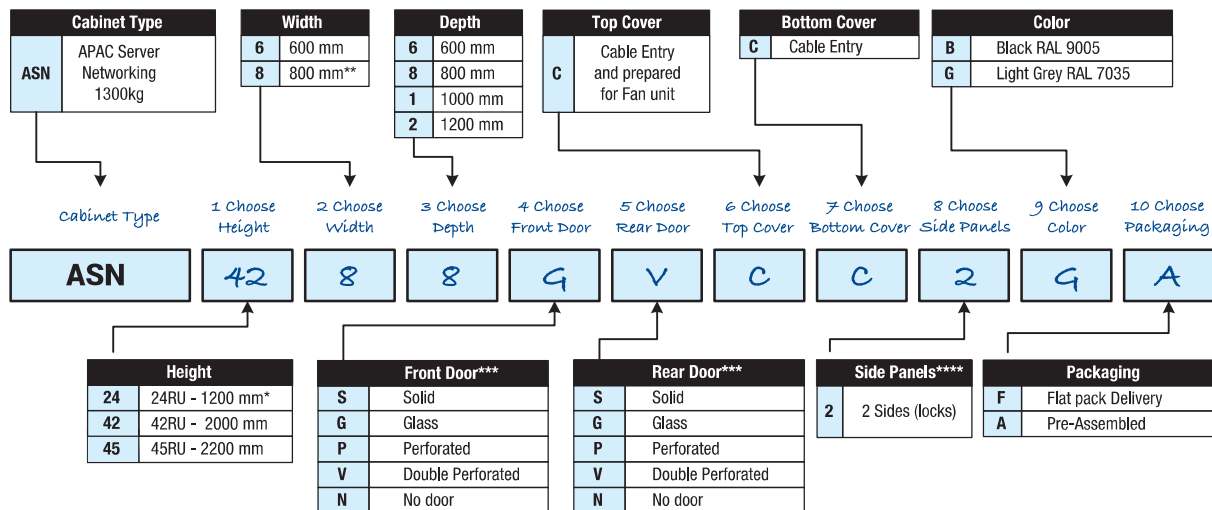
| Cabinet Type | |
|---|---|
| ASN | APAC Server Networking 1300kg |

| Width | |
|---|---|
| 6 | 600 mm |
| 8 | 800 mm** |

| Depth | |
|---|---|
| 6 | 600 mm |
| 8 | 800 mm |
| 1 | 1000 mm |
| 2 | 1200 mm |

| Top Cover | |
|---|---|
| C | Cable Entry and prepared for Fan unit |

| Bottom Cover | |
|---|---|
| C | Cable Entry |

| Color | |
|---|---|
| B | Black RAL 9005 |
| G | Light Grey RAL 7035 |

Cabinet Type

1 Choose Height

2 Choose Width

3 Choose Depth

4 Choose Front Door

5 Choose Rear Door

6 Choose Top Cover

7 Choose Bottom Cover

8 Choose Side Panels

9 Choose Color

10 Choose Packaging

ASN 42 8 8 G V C C 2 G A

| Height | |
|---|---|
| 24 | 24RU - 1200 mm* |
| 42 | 42RU - 2000 mm |
| 45 | 45RU - 2200 mm |

| Front Door*** | |
|---|---|
| S | Solid |
| G | Glass |
| P | Perforated |
| V | Double Perforated |
| N | No door |

| Rear Door*** | |
|---|---|
| S | Solid |
| G | Glass |
| P | Perforated |
| V | Double Perforated |
| N | No door |

| Side Panels**** | |
|---|---|
| 2 | 2 Sides (locks) |

| Packaging | |
|---|---|
| F | Flat pack Delivery |
| A | Pre-Assembled |